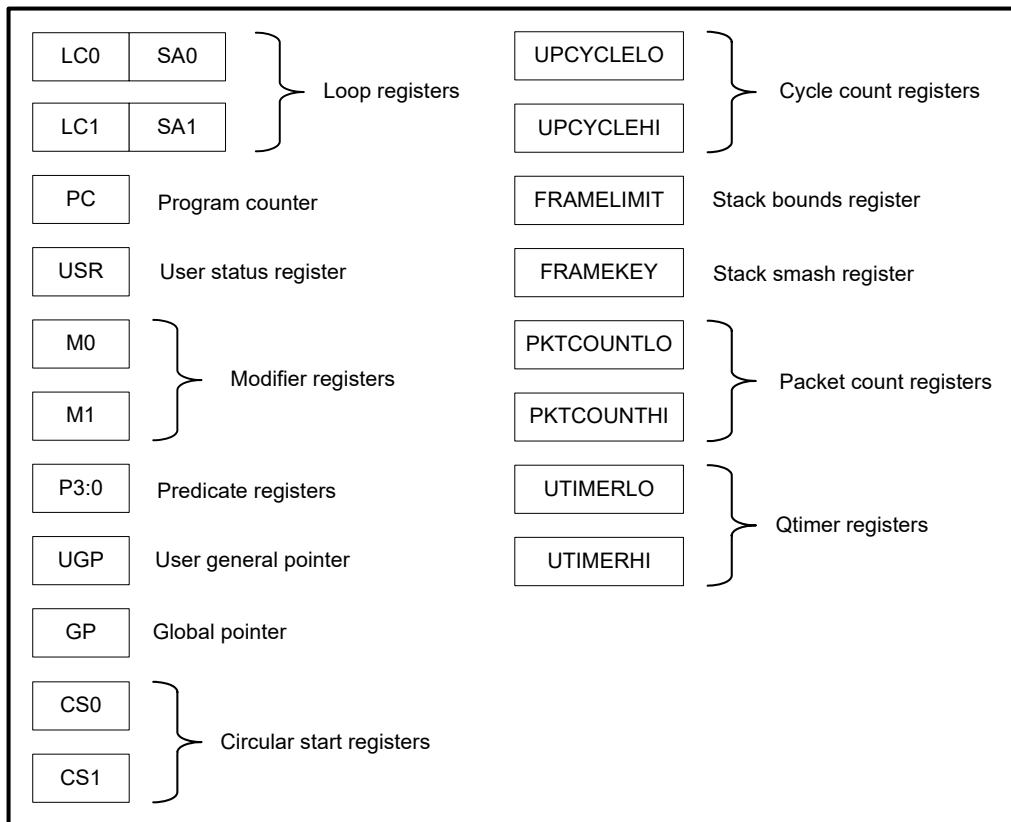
LC0 SA0
LC1 SA1
Loop registers

PC Program counter

USR User status register

M0
M1
Modifier registers

P3:0 Predicate registers

UGP User general pointer

GP Global pointer

CS0
CS1
Circular start registers

UPCYCLELO
UPCYCLEHI
Cycle count registers

FRAMELIMIT Stack bounds register

FRAMEKEY Stack smash register

PKTCOUNTLO
PKTCOUNTHI
Packet count registers

UTIMERLO
UTIMERHI
Qtimer registers